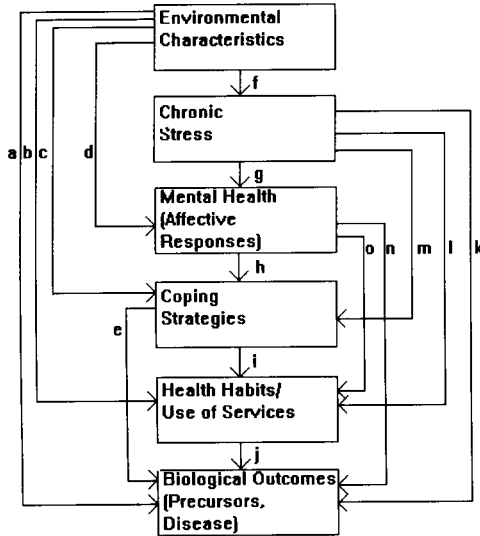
Environmental Characteristics

f

Chronic Stress

g

Mental Health (Affective Responses)

h

Coping Strategies

i

Health Habits/ Use of Services

j

Biological Outcomes (Precursors, Disease)

a b c d e

o n m l k